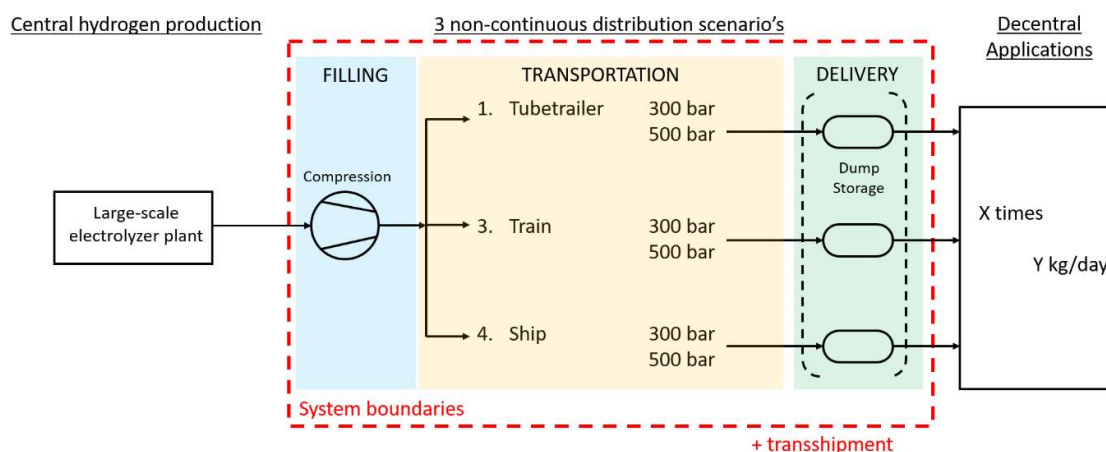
Central hydrogen production

3 non-continuous distribution scenario's

Decentral Applications

FILLING

TRANSPORTATION

DELIVERY

Compression

Large-scale electrolyzer plant

1. Tubetrailer 300 bar 500 bar

3. Train 300 bar 500 bar

4. Ship 300 bar 500 bar

Dump Storage

X times

Y kg/day

System boundaries

+ transshipment